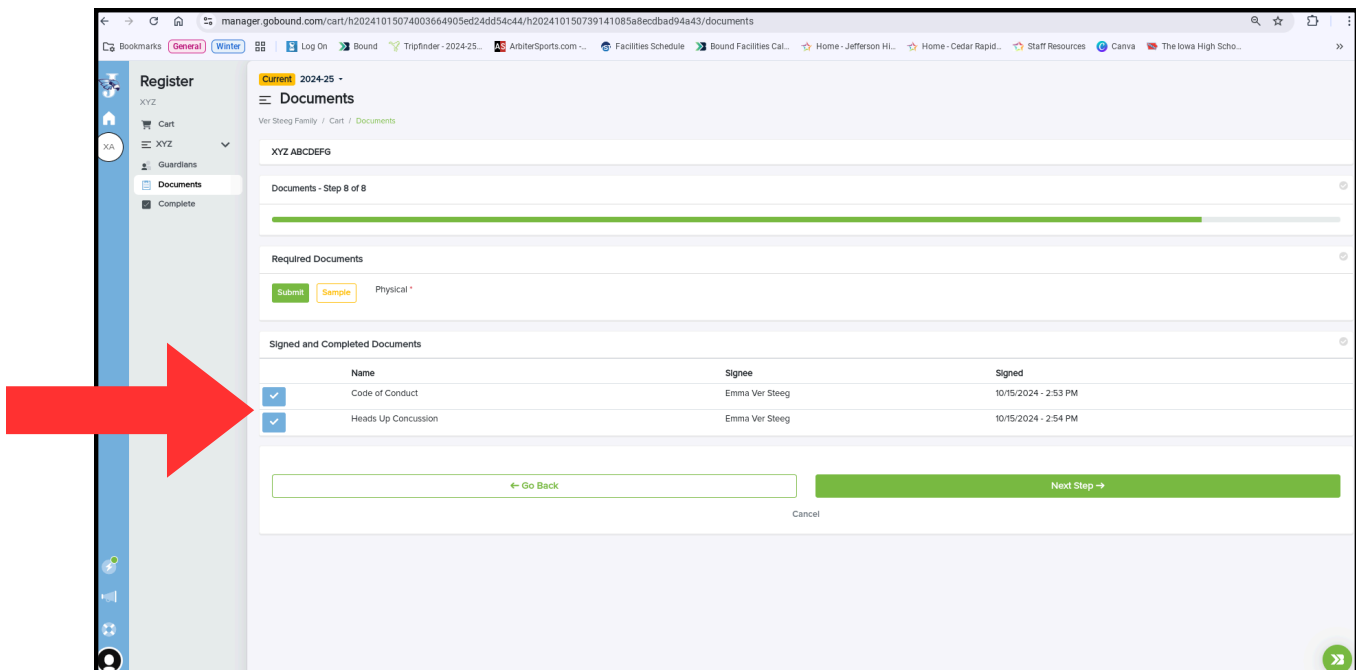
manager.gobound.com/cart/h20241015074003664905ed24dd54c44/h20241015073914108​5a8ecbad94a43/documents

Bookmarks General Winter Log On Bound Tripfinder - 2024-25... ArbiterSports.com -... Facilities Schedule Bound Facilities Cal... Home - Jefferson Hi... Home - Cedar Rapid... Staff Resources Canva The Iowa High Scho...

XA

Register
XYZ
Cart
XYZ
Guardians
Documents
Complete

Current 2024-25
Documents
Ver Steeg Family / Cart / Documents

XYZ ABCDEFG

Documents - Step 8 of 8

Required Documents

Submit Sample Physical *

Signed and Completed Documents

| | Name | Signee | Signed |
|---|---|---|---|
| | Code of Conduct | Emma Ver Steeg | 10/15/2024 - 2:53 PM |
| | Heads Up Concussion | Emma Ver Steeg | 10/15/2024 - 2:54 PM |

← Go Back
Next Step →
Cancel